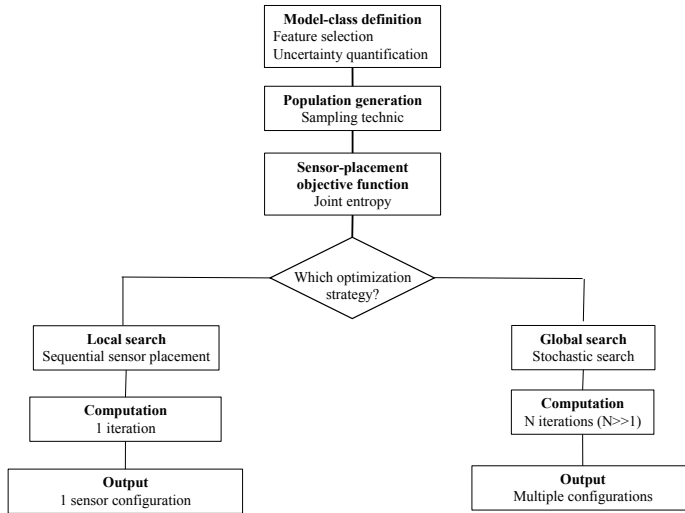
**Model-class definition**
Feature selection
Uncertainty quantification

**Population generation**
Sampling technic

**Sensor-placement objective function**
Joint entropy

Which optimization strategy?

**Local search**
Sequential sensor placement

**Computation**
1 iteration

**Output**
1 sensor configuration

**Global search**
Stochastic search

**Computation**
N iterations (N>>1)

**Output**
Multiple configurations